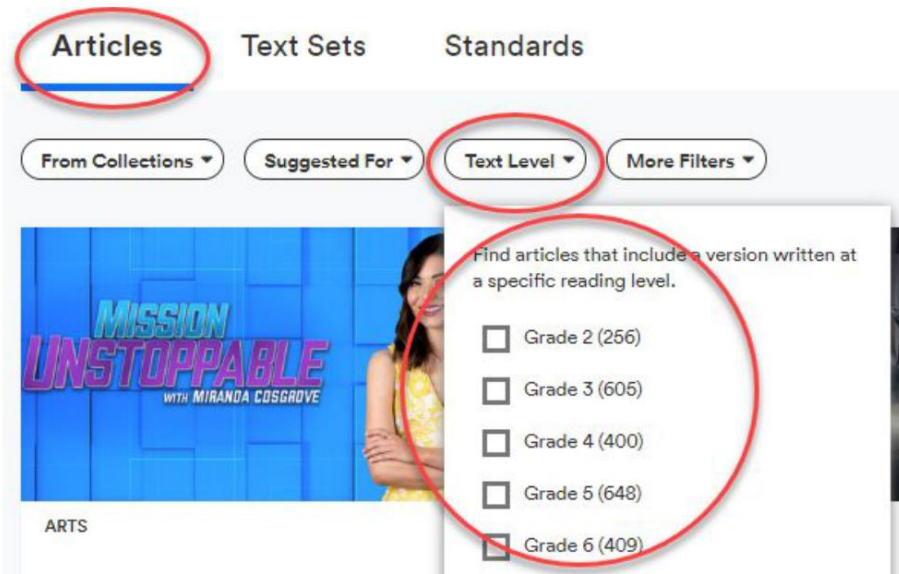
Articles Text Sets Standards

From Collections ▾ Suggested For ▾ Text Level ▾ More Filters ▾

MISSION UNSTOPPABLE WITH MIRANDA COSGROVE

ARTS

Find articles that include a version written at a specific reading level.

Grade 2 (256)

Grade 3 (605)

Grade 4 (400)

Grade 5 (648)

Grade 6 (409)